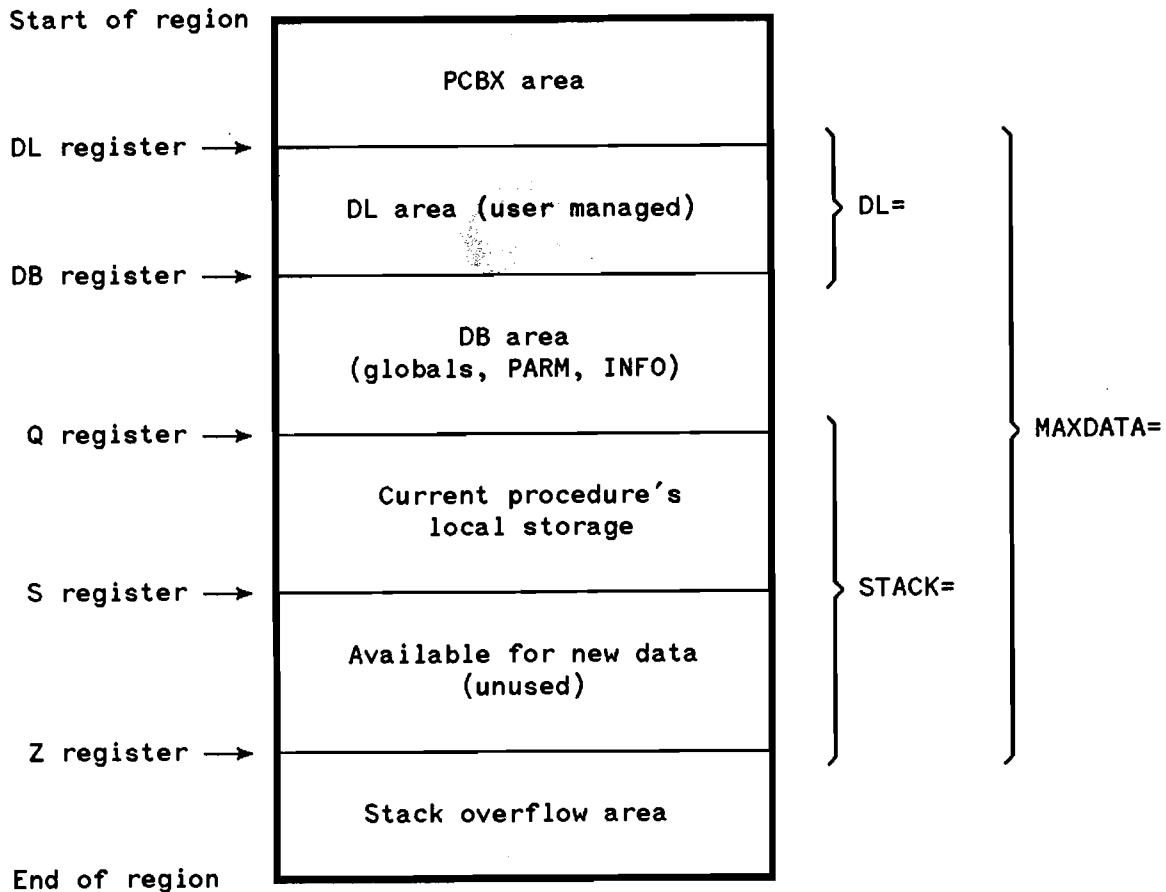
Start of region

PCBX area

DL register →

DL area (user managed)

DB register →

DB area
(globals, PARM, INFO)

Q register →

Current procedure's
local storage

S register →

Available for new data
(unused)

Z register →

Stack overflow area

End of region

DL=

STACK=

MAXDATA=